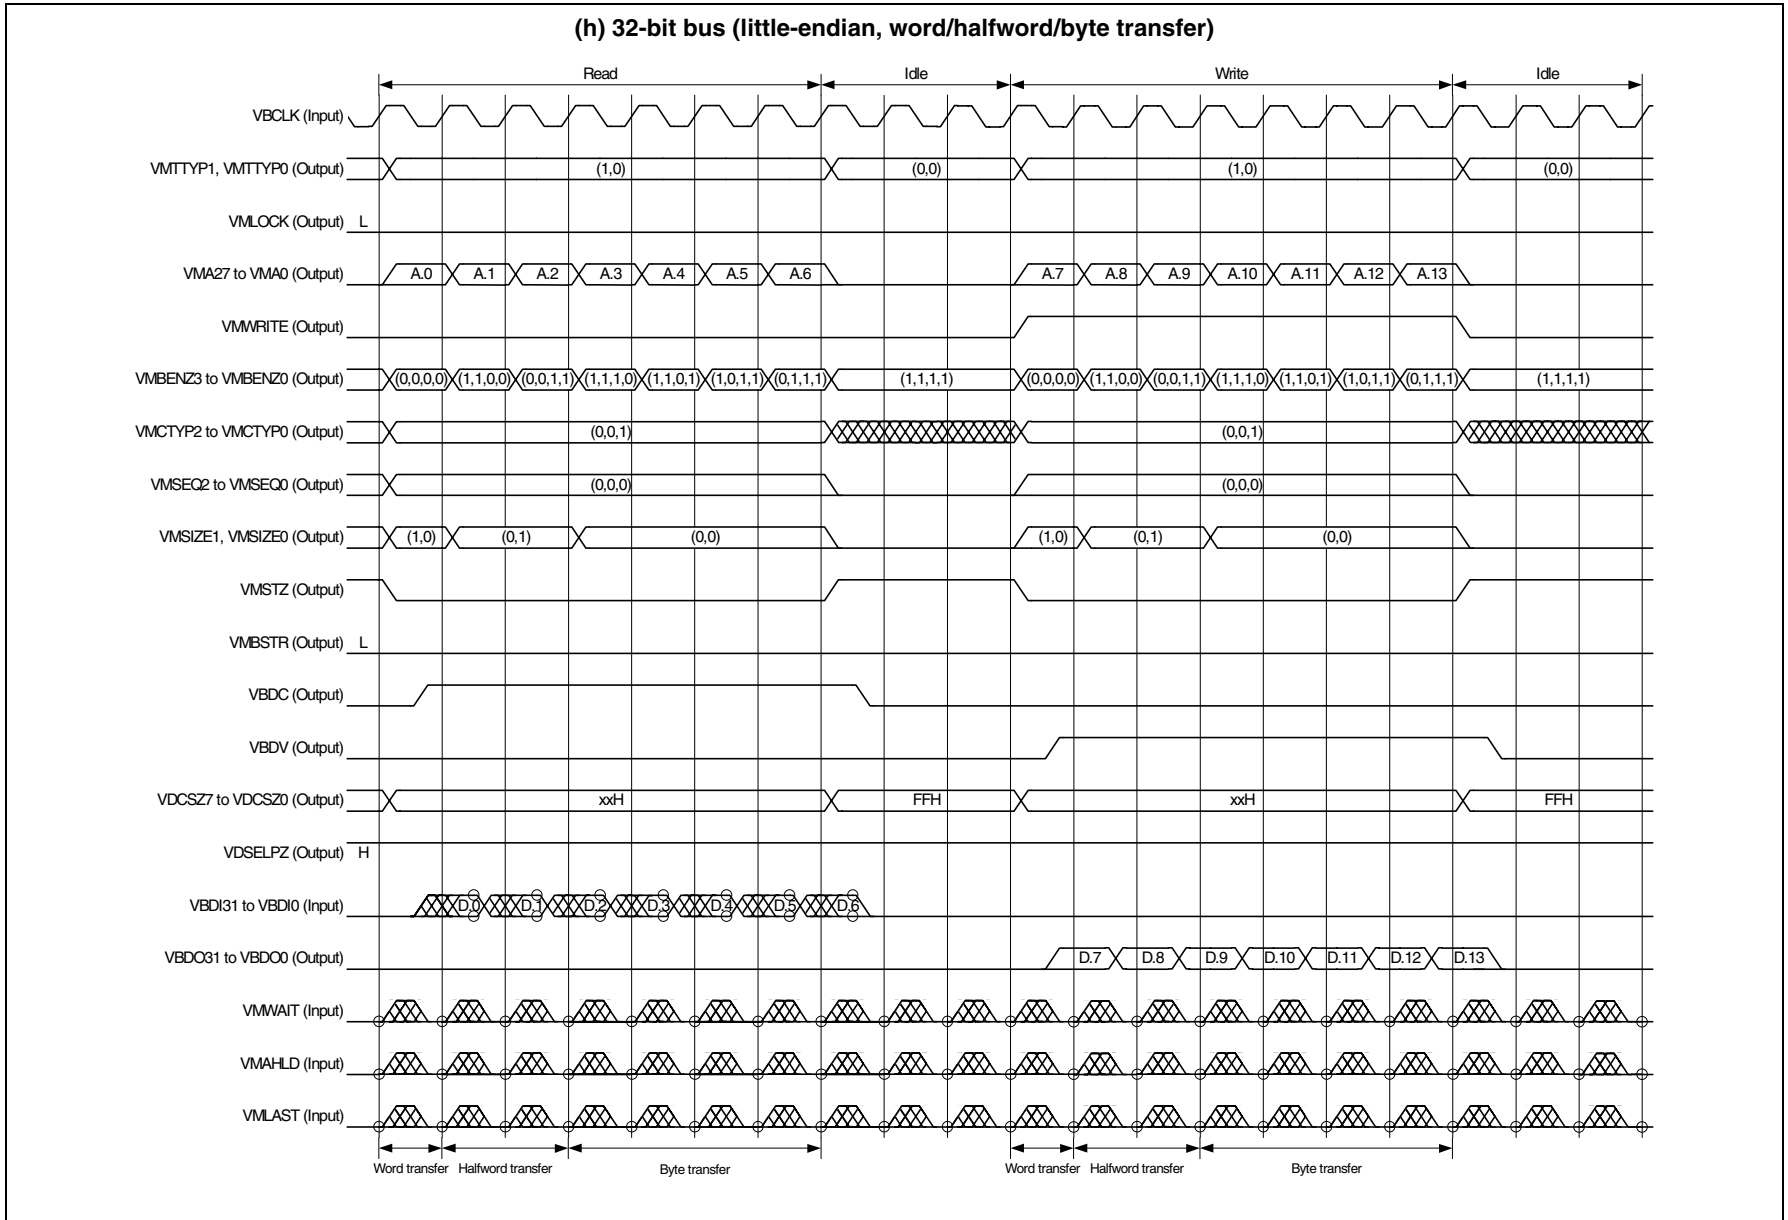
(h) 32-bit bus (little-endian, word/halfword/byte transfer)

Read
Idle
Write
Idle

VBCLK (Input)
VMTTYP1, VMTTYP0 (Output)
(1,0)
(0,0)
(1,0)
(0,0)
VMLOCK (Output) L
VMA27 to VMA0 (Output)
A.0 A.1 A.2 A.3 A.4 A.5 A.6
A.7 A.8 A.9 A.10 A.11 A.12 A.13
VMWRITE (Output)
VMBENZ3 to VMBENZ0 (Output)
(0,0,0,0) (1,1,0,0) (0,0,1,1) (1,1,1,0) (1,1,0,1) (1,0,1,1) (0,1,1,1) (1,1,1,1) (0,0,0,0) (1,1,0,0) (0,0,1,1) (1,1,1,0) (1,1,0,1) (1,0,1,1) (0,1,1,1) (1,1,1,1)
VMCTYP2 to VMCTYP0 (Output)
(0,0,1)
(0,0,1)
VMSEQ2 to VMSEQ0 (Output)
(0,0,0)
(0,0,0)
VMSIZE1, VMSIZE0 (Output)
(1,0) (0,1) (0,0)
(1,0) (0,1) (0,0)
VMSTZ (Output)
VMBSTR (Output) L
VBDC (Output)
VBDV (Output)
VDCSZ7 to VDCSZ0 (Output)
xxH
FFH
xxH
FFH
VDSELPZ (Output) H
VBDI31 to VBDI0 (Input)
D.0 D.1 D.2 D.3 D.4 D.5 D.6
VBDO31 to VBDO0 (Output)
D.7 D.8 D.9 D.10 D.11 D.12 D.13
VMWAIT (Input)
VMAHLD (Input)
VMLAST (Input)

Word transfer Halfword transfer Byte transfer
Word transfer Halfword transfer Byte transfer